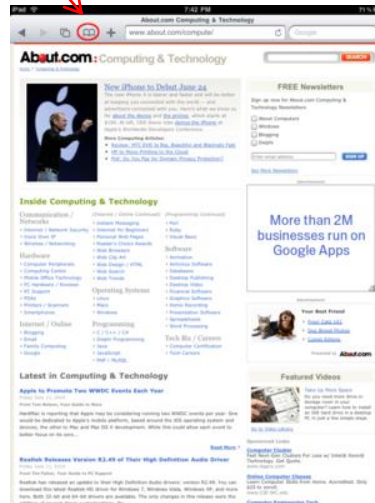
iPad 7:42 PM 71%

About.com Computing & Technology

www.about.com/compute/

Google

About.com Computing & Technology

SEARCH

New iPhone to Debut June 24

FREE Newsletters

Sign up now for About.com Computing & Technology Newsletters

Computer Certification

Windows

Blogging

Gadgets

Enter email address

SIGN UP

More than 2M businesses run on Google Apps

Inside Computing & Technology

Communication / Networks

Hardware

Internet / Online

Operating Systems

Programming

Software

Tech Biz / Careers

Latest in Computing & Technology

Apple to Promote Two WWDC Events Each Year

Read More

Realtek Releases Version R2.49 of Their High Definition Audio Driver

Featured Videos

Your Best Friend

About.com